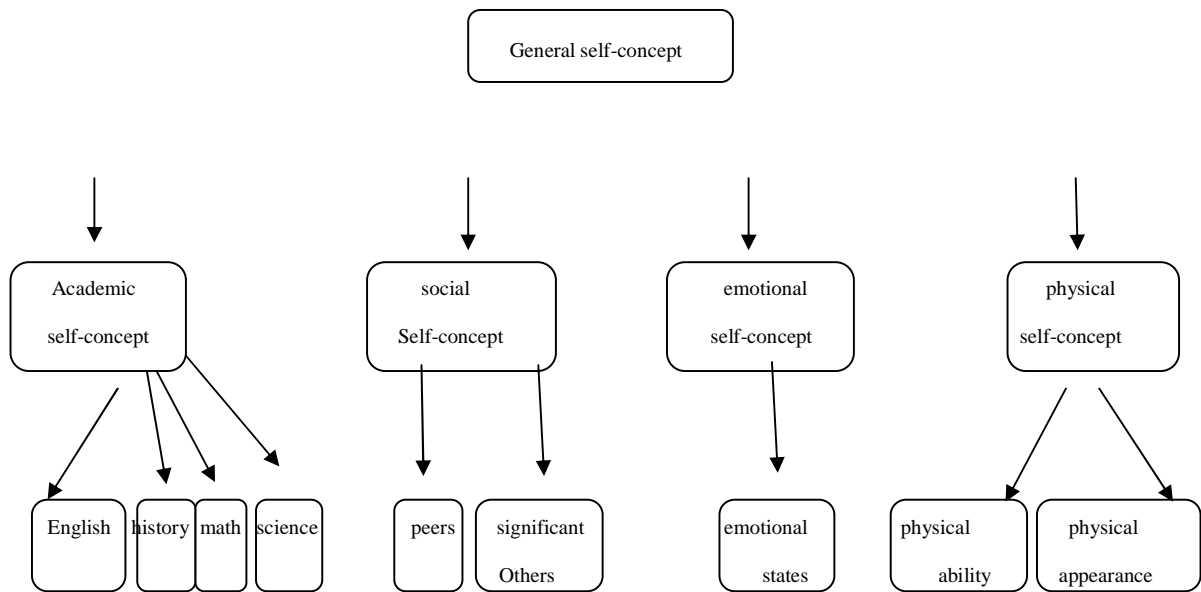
General self-concept

Academic self-concept

social Self-concept

emotional self-concept

physical self-concept

English

history

math

science

peers

significant Others

emotional states

physical ability

physical appearance